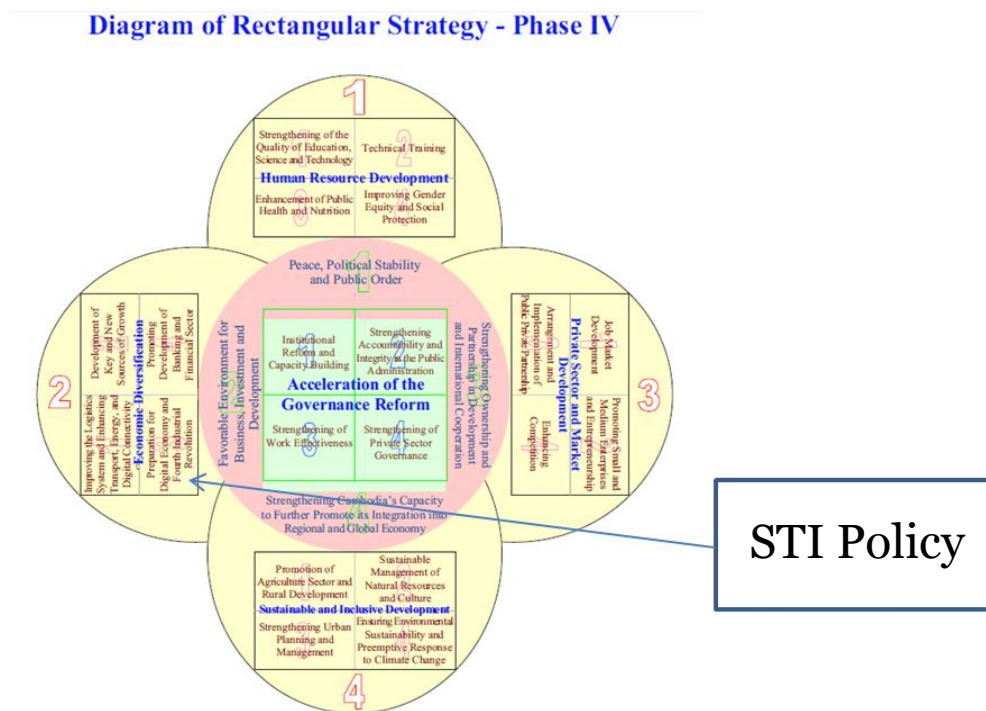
Diagram of Rectangular Strategy - Phase IV

1

Strengthening of the Quality of Education, Science and Technology

Technical Training

Human Resource Development

Enhancement of Public Health and Nutrition

Improving Gender Equity and Social Protection

Peace, Political Stability and Public Order

Institutional Reform and Capacity Building

Strengthening Accountability and Integrity in the Public Administration

Acceleration of the Governance Reform

Strengthening of Work Effectiveness

Strengthening of Private Sector Governance

Favorable Environment for Business, Investment and Development

Strengthening Ownership and Partnership in Development and International Cooperation

Strengthening Cambodia's Capacity to Further Promote its Integration into Regional and Global Economy

2

Development of Key and New Sources of Growth

Promoting Development of Banking and Financial Sector

Economic Diversification

Improving the Logistics System and Enhancing Transport, Energy, and Digital Connectivity

Preparation for Digital Economy and Fourth Industrial Revolution

3

Job Market Development

Promoting Small and Medium Enterprises and Entrepreneurship

Private Sector and Market Development

Arrangement and Implementation of Public Private Partnership

Enhancing Competition

4

Promotion of Agriculture Sector and Rural Development

Sustainable Management of Natural Resources and Culture

Sustainable and Inclusive Development

Strengthening Urban Planning and Management

Ensuring Environmental Sustainability and Preemptive Response to Climate Change

STI Policy